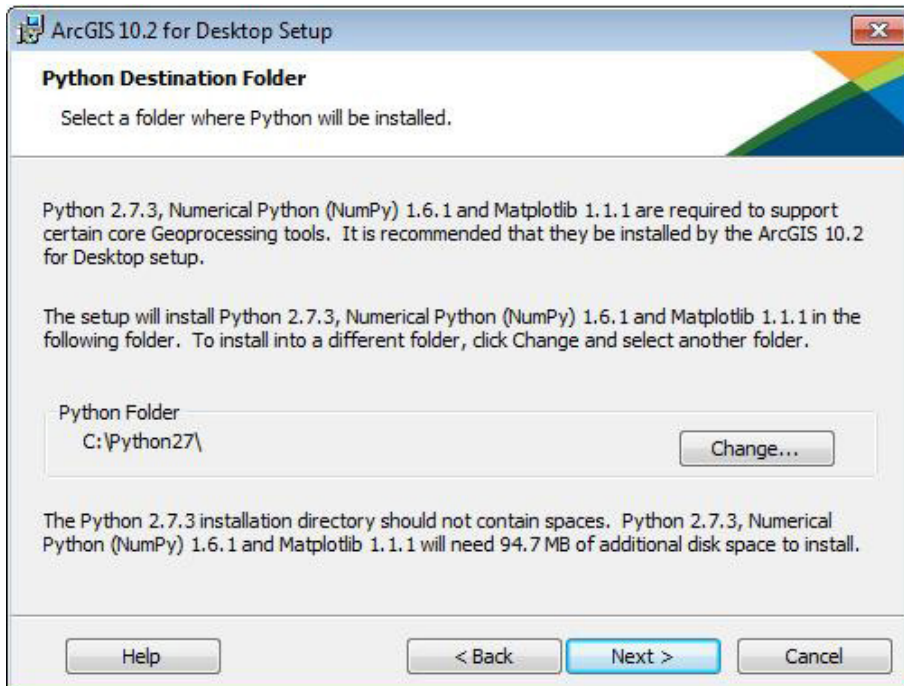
ArcGIS 10.2 for Desktop Setup

Python Destination Folder

Select a folder where Python will be installed.

Python 2.7.3, Numerical Python (NumPy) 1.6.1 and Matplotlib 1.1.1 are required to support certain core Geoprocessing tools. It is recommended that they be installed by the ArcGIS 10.2 for Desktop setup.

The setup will install Python 2.7.3, Numerical Python (NumPy) 1.6.1 and Matplotlib 1.1.1 in the following folder. To install into a different folder, click Change and select another folder.

Python Folder

C:\Python27\

Change...

The Python 2.7.3 installation directory should not contain spaces. Python 2.7.3, Numerical Python (NumPy) 1.6.1 and Matplotlib 1.1.1 will need 94.7 MB of additional disk space to install.

Help

< Back

Next >

Cancel